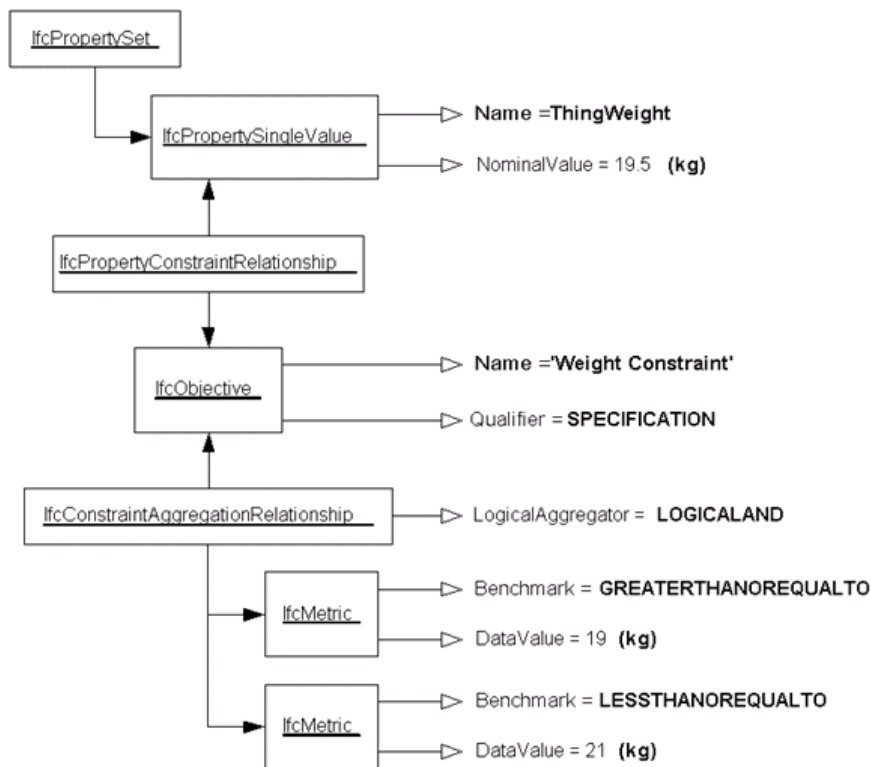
IfcPropertySet

IfcPropertySingleValue

Name =ThingWeight

NominalValue = 19.5 (kg)

IfcPropertyConstraintRelationship

IfcObjective

Name ='Weight Constraint'

Qualifier = SPECIFICATION

IfcConstraintAggregationRelationship

LogicalAggregator = LOGICALAND

IfcMetric

Benchmark = GREATERTHANOREQUALTO

DataValue = 19 (kg)

IfcMetric

Benchmark = LESSTHANOREQUALTO

DataValue = 21 (kg)